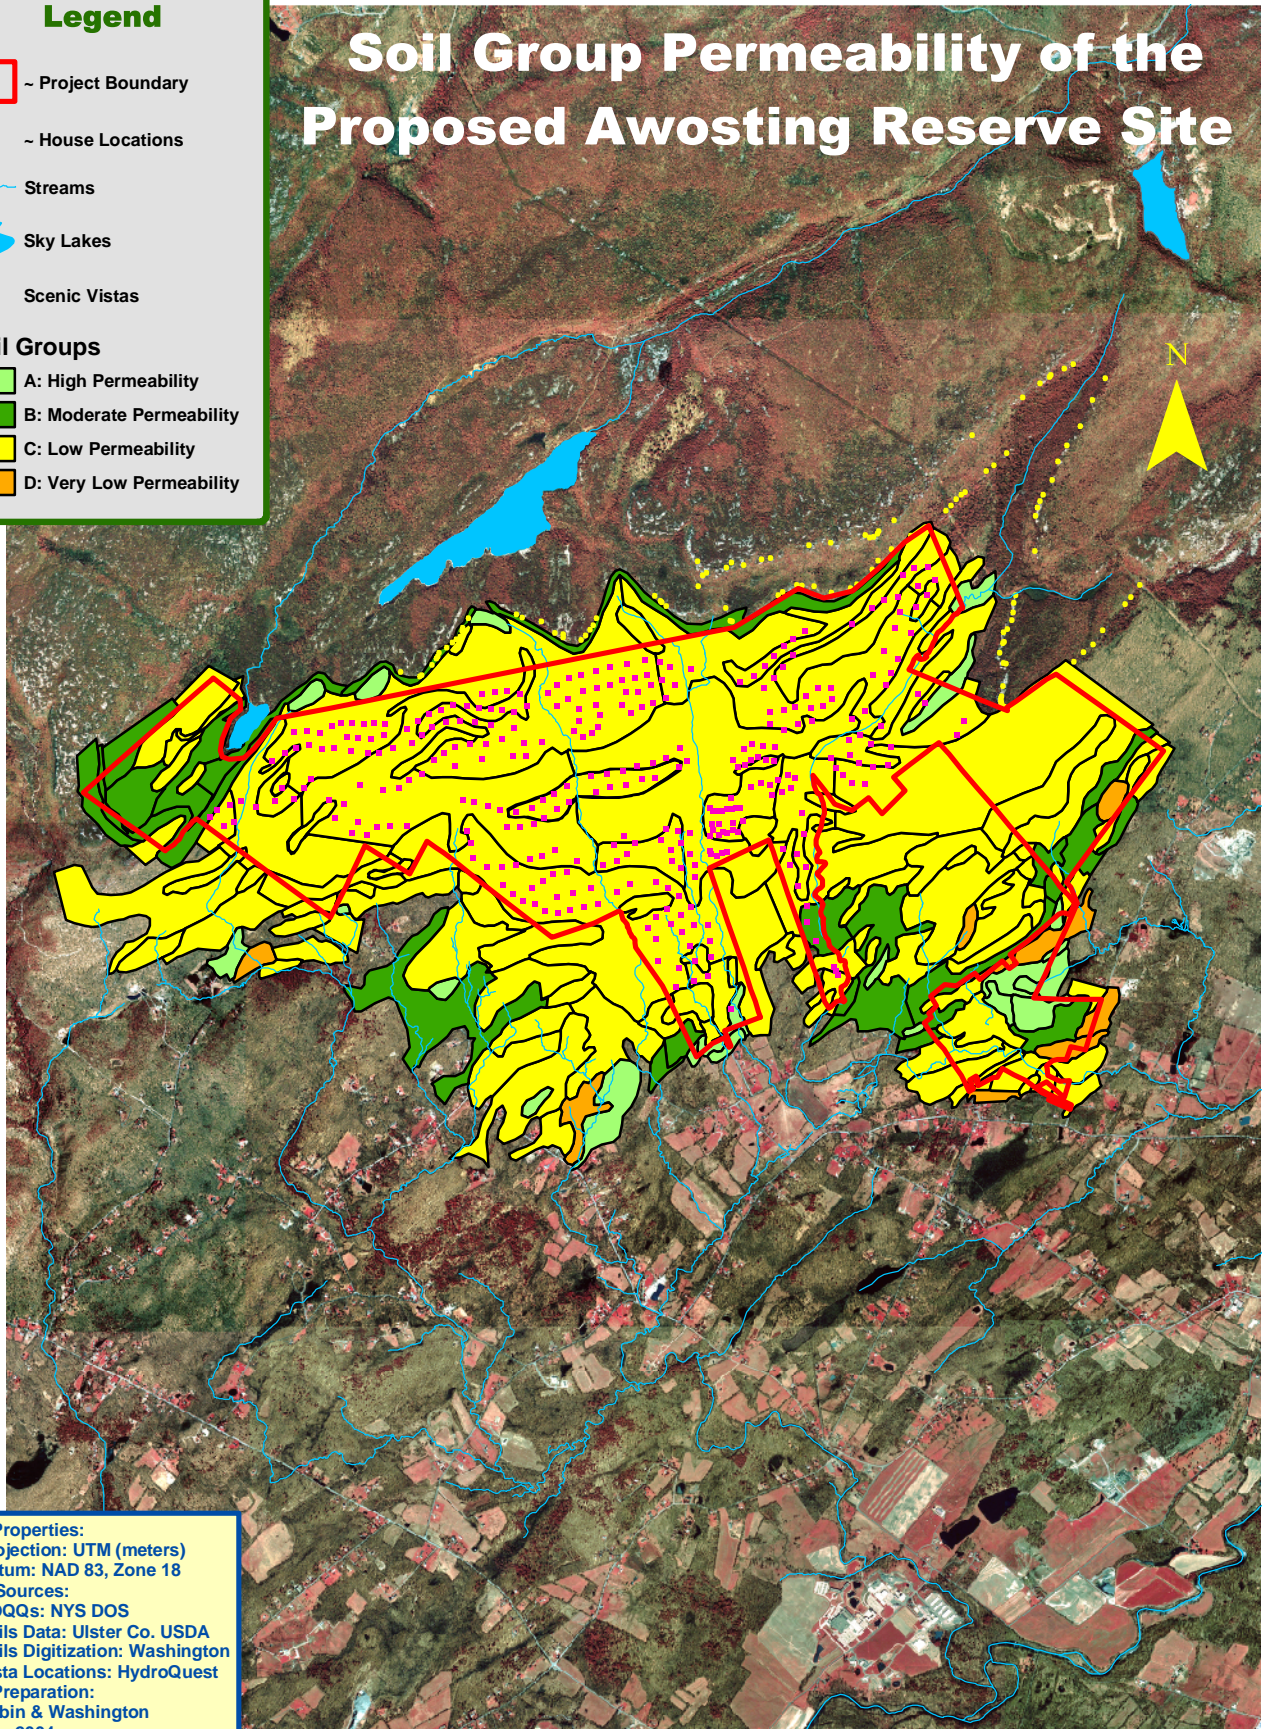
Legend
~ Project Boundary
~ House Locations
Streams
Sky Lakes
Scenic Vistas
il Groups
A: High Permeability
B: Moderate Permeability
C: Low Permeability
D: Very Low Permeability

Soil Group Permeability of the Proposed Awosting Reserve Site

N

Properties:
ojection: UTM (meters)
tum: NAD 83, Zone 18
Sources:
OQQs: NYS DOS
ils Data: Ulster Co. USDA
ils Digitization: Washington
sta Locations: HydroQuest
Preparation:
bin & Washington
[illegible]